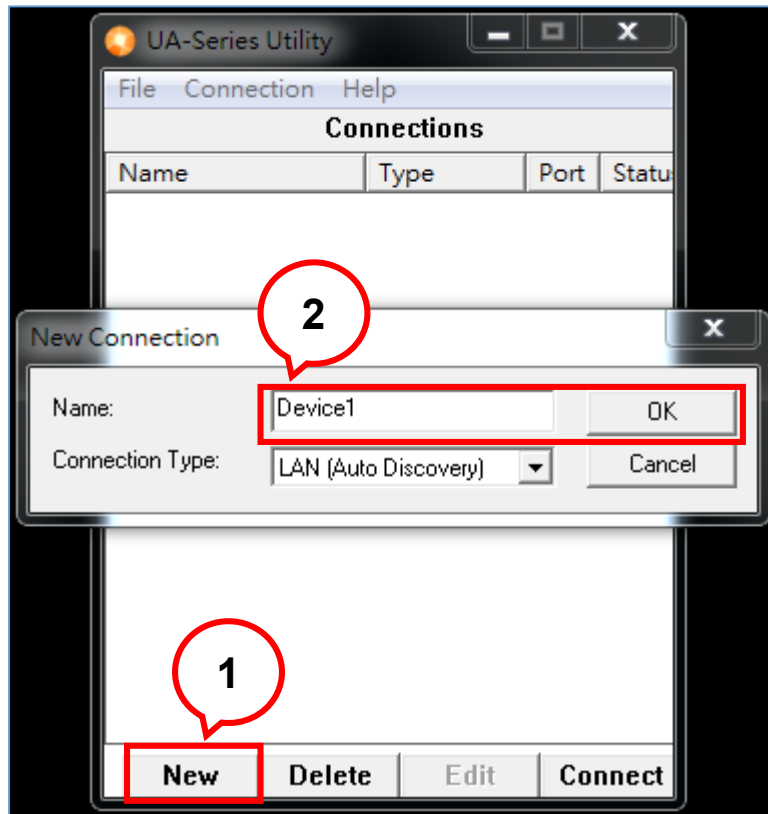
UA-Series Utility

File Connection Help

Connections

| Name | Type | Port | Statu |
|---|---|---|---|

New Connection

2

Name: Device1 OK

Connection Type: LAN (Auto Discovery) Cancel

1

New Delete Edit Connect